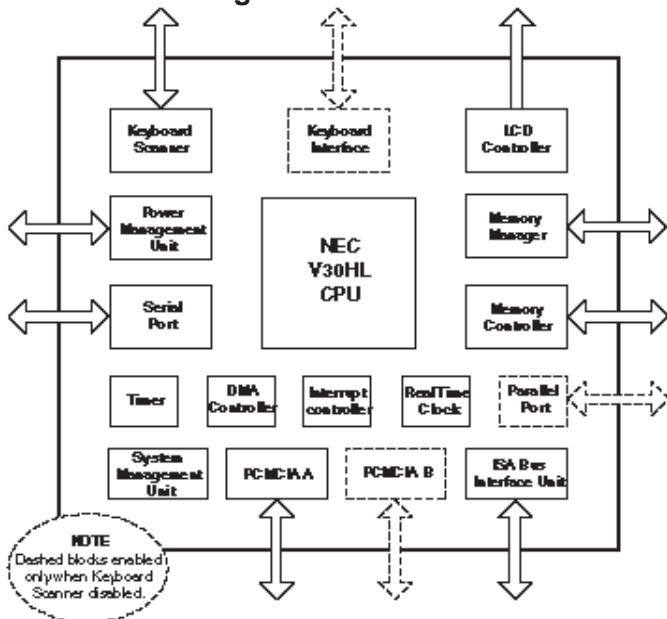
Keyboard Scanner

Keyboard Interface

LCD Controller

Power Management Unit

NEC V30HL CPU

Memory Manager

Serial Port

Memory Controller

Timer

DMA Controller

Interrupt controller

RealTime Clock

Parallel Port

System Management Unit

PCMCIA A

PCMCIA B

ISA Bus Interface Unit

NOTE Dashed blocks enabled only when Keyboard Scanner disabled.